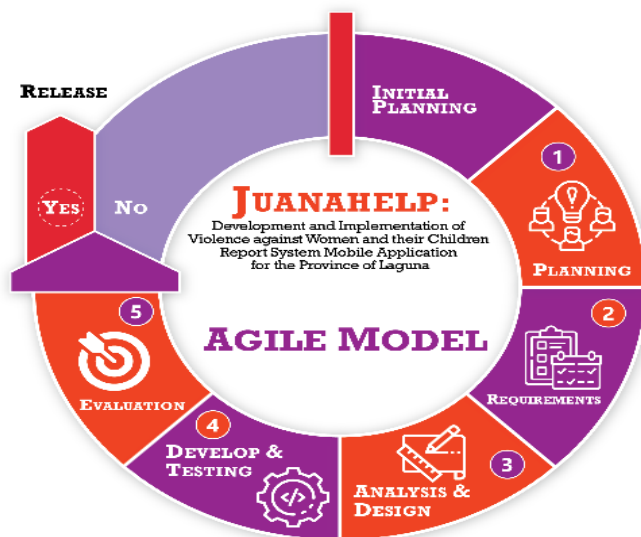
Release

Yes

No

Initial Planning

Juanahelp:

Development and Implementation of Violence against Women and their Children Report System Mobile Application for the Province of Laguna

1

Planning

2

Requirements

3

Analysis & Design

4

Develop & Testing

5

Evaluation

Agile Model